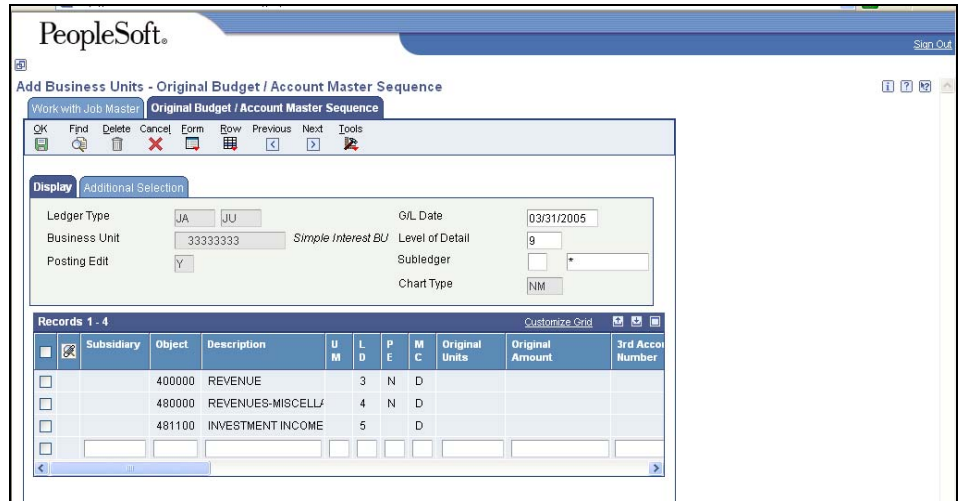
PeopleSoft.

Sign Out

Add Business Units - Original Budget / Account Master Sequence

Work with Job Master | Original Budget / Account Master Sequence

OK Find Delete Cancel Form Row Previous Next Tools

Display | Additional Selection

Ledger Type JA JU
Business Unit 33333333 Simple Interest BU
Posting Edit Y

G/L Date 03/31/2005
Level of Detail 9
Subledger *
Chart Type NM

Records 1 - 4

Customize Grid

| | | Subsidiary | Object | Description | U M | L D | P E | M C | Original Units | Original Amount | 3rd Acco Number |
|---|---|---|---|---|---|---|---|---|---|---|---|
| | | | 400000 | REVENUE | | 3 | N | D | | | |
| | | | 480000 | REVENUES-MISCELLA | | 4 | N | D | | | |
| | | | 481100 | INVESTMENT INCOME | | 5 | | D | | | |
| | | | | | | | | | | | |